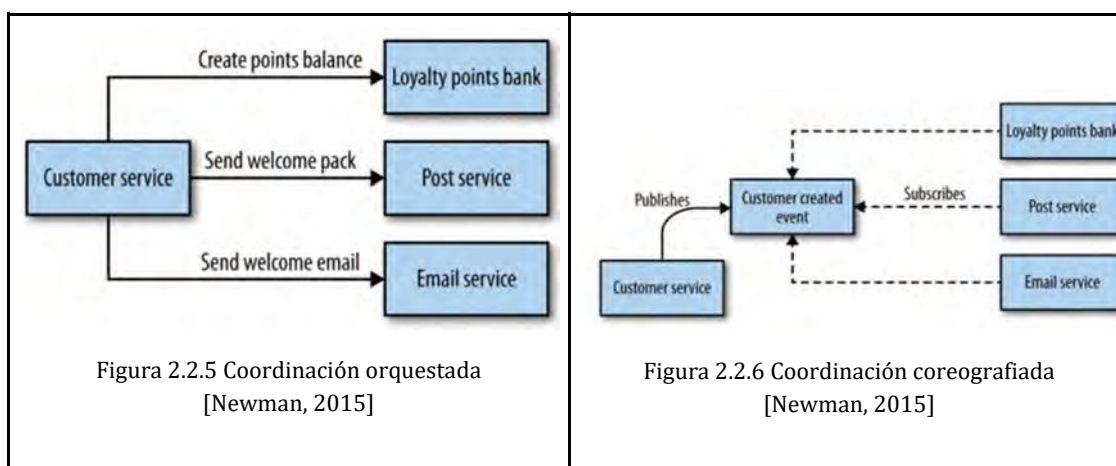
| Create points balance<br>Loyalty points bank<br>Customer service<br>Send welcome pack<br>Post service<br>Send welcome email<br>Email service<br><br>Figura 2.2.5 Coordinación orquestada [Newman, 2015] | Loyalty points bank<br>Publishes<br>Customer created event<br>Subscribes<br>Post service<br>Customer service<br>Email service<br><br>Figura 2.2.6 Coordinación coreografiada [Newman, 2015] |
|---|---|